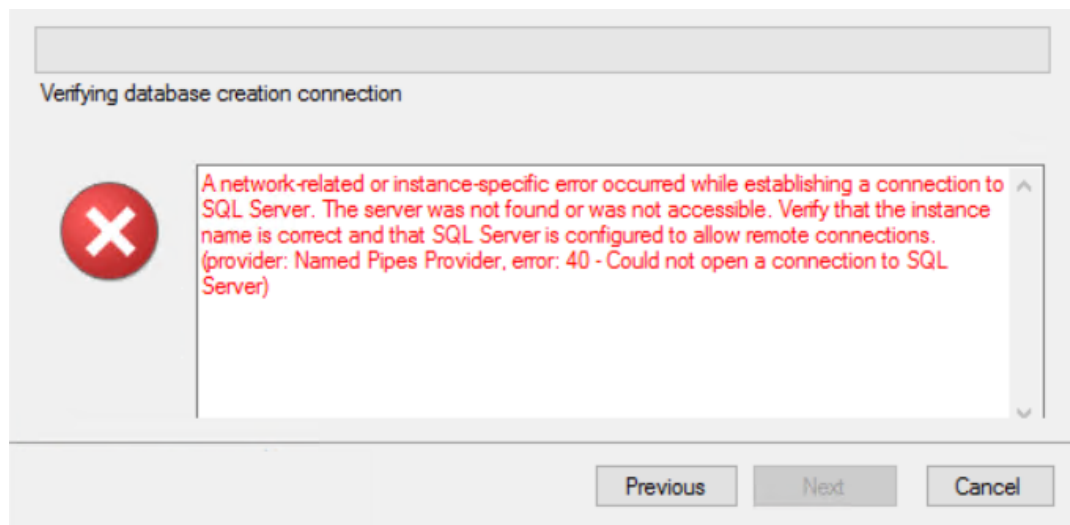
Verifying database creation connection

A network-related or instance-specific error occurred while establishing a connection to SQL Server. The server was not found or was not accessible. Verify that the instance name is correct and that SQL Server is configured to allow remote connections. (provider: Named Pipes Provider, error: 40 - Could not open a connection to SQL Server)

Previous
Next
Cancel